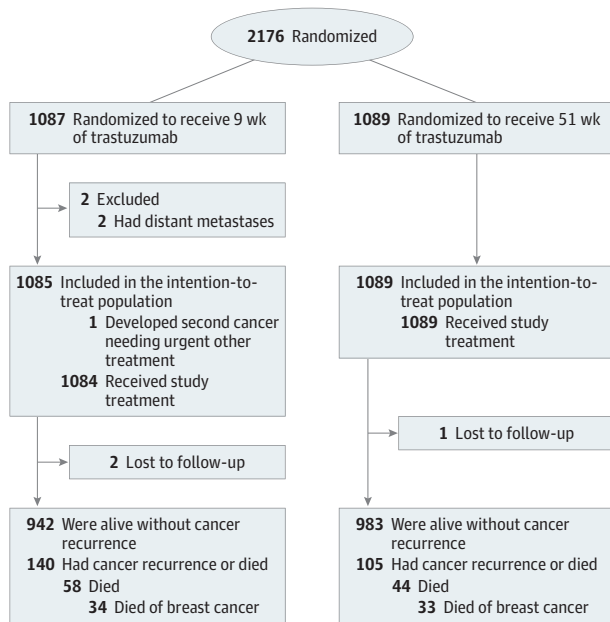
2176 Randomized

1087 Randomized to receive 9 wk of trastuzumab

2 Excluded
2 Had distant metastases

1085 Included in the intention-to-treat population
1 Developed second cancer needing urgent other treatment
1084 Received study treatment

2 Lost to follow-up

942 Were alive without cancer recurrence
140 Had cancer recurrence or died
58 Died
34 Died of breast cancer

1089 Randomized to receive 51 wk of trastuzumab

1089 Included in the intention-to-treat population
1089 Received study treatment

1 Lost to follow-up

983 Were alive without cancer recurrence
105 Had cancer recurrence or died
44 Died
33 Died of breast cancer